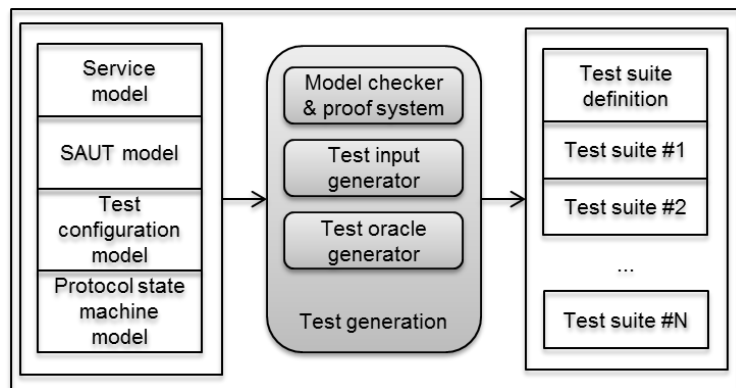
Service model

SAUT model

Test configuration model

Protocol state machine model

Model checker & proof system

Test input generator

Test oracle generator

Test generation

Test suite definition

Test suite #1

Test suite #2

...

Test suite #N